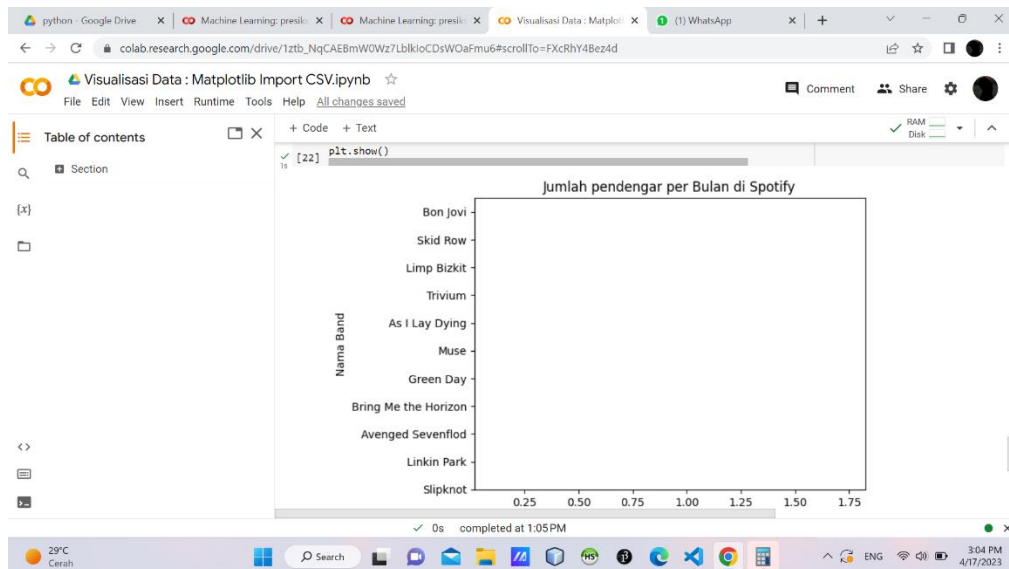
python - Google Drive × | Machine Learning: presis × | Machine Learning: presis × | Visualisasi Data : Matplotl × | (1) WhatsApp × | +

colab.research.google.com/drive/1ztb_NqCAEBmW0Wz7LblkIoCDsWOaFmu6#scrollTo=FXcRhY4Bez4d

Visualisasi Data : Matplotlib Import CSV.ipynb ☆
File Edit View Insert Runtime Tools Help All changes saved

Comment Share

Table of contents
Section

+ Code + Text
RAM
Disk

[22] plt.show()

Jumlah pendengar per Bulan di Spotify

Nama Band

Bon Jovi
Skid Row
Limp Bizkit
Trivium
As I Lay Dying
Muse
Green Day
Bring Me the Horizon
Avenged Sevenflod
Linkin Park
Slipknot

0.25 0.50 0.75 1.00 1.25 1.50 1.75

✓ 0s completed at 1:05PM

29°C
Cerah
Search
ENG
3:04 PM
4/17/2023